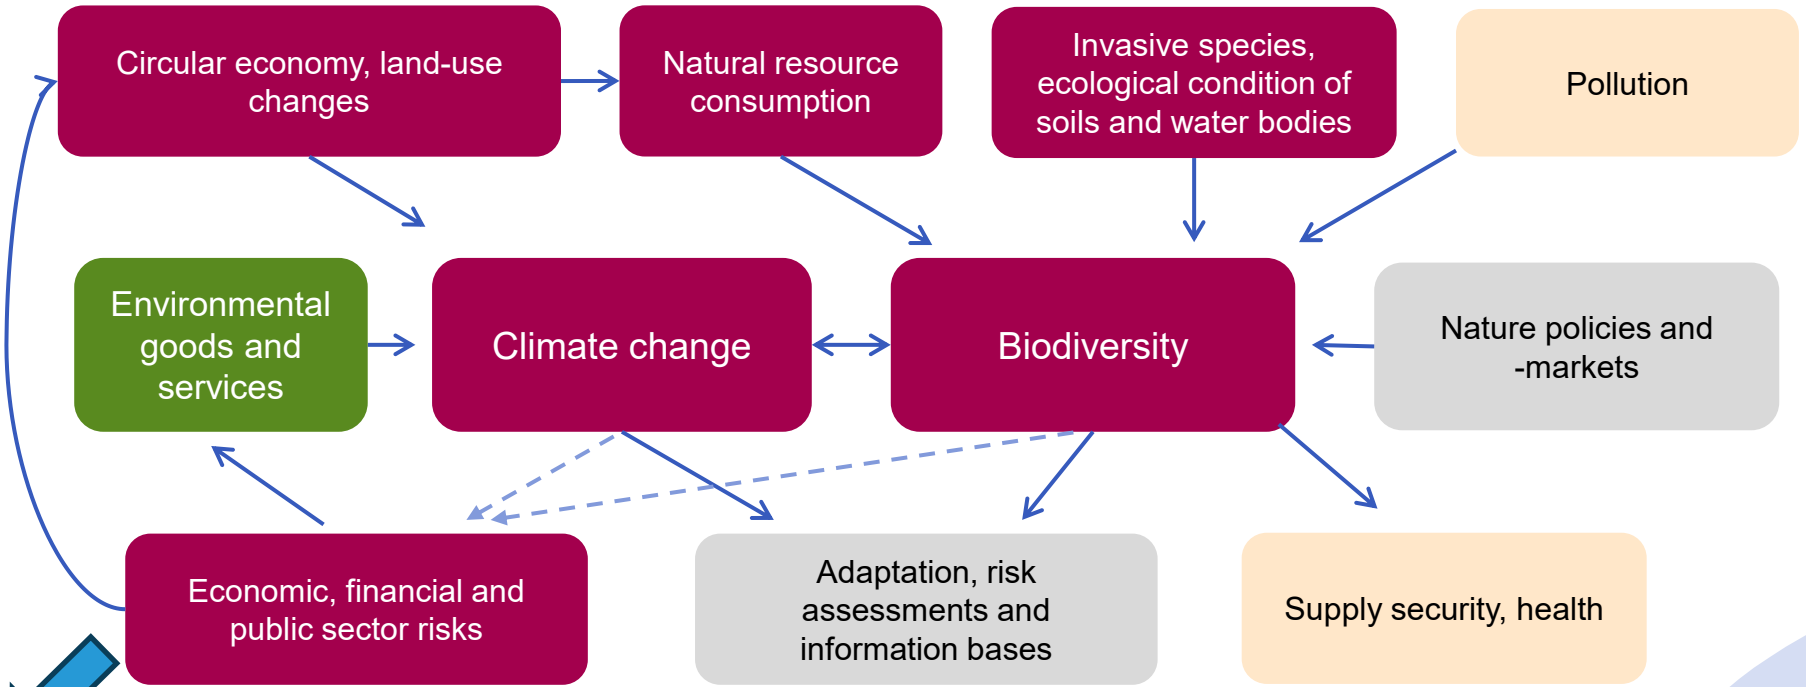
Circular economy, land-use changes

Natural resource consumption

Invasive species, ecological condition of soils and water bodies

Pollution

Environmental goods and services

Climate change

Biodiversity

Nature policies and -markets

Economic, financial and public sector risks

Adaptation, risk assessments and information bases

Supply security, health